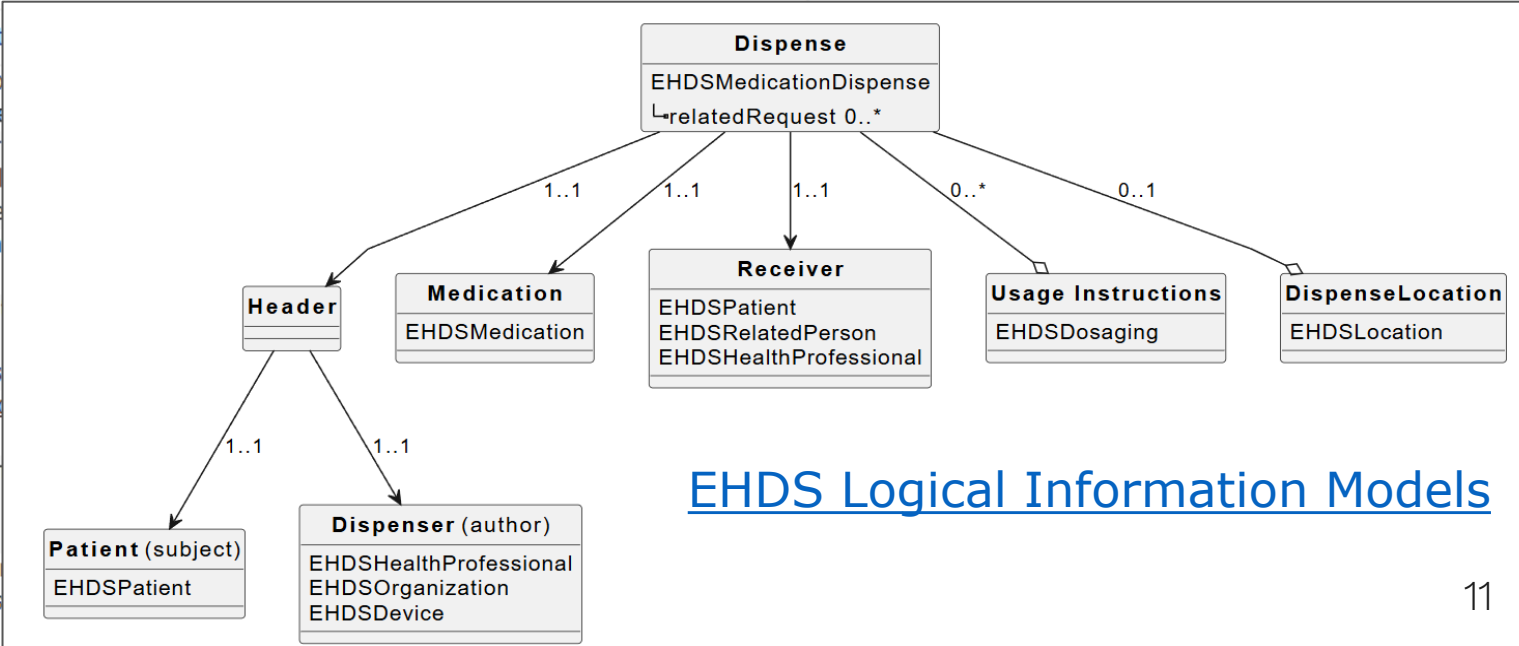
Dispense
EHDSMedicationDispense
└relatedRequest 0..*

1..1
1..1
1..1
0..*
0..1

Header

Medication
EHDSMedication

Receiver
EHDSPatient
EHDSRelatedPerson
EHDSHealthProfessional

Usage Instructions
EHDSDosaging

DispenseLocation
EHDSLocation

1..1
1..1

Patient (subject)
EHDSPatient

Dispenser (author)
EHDSHealthProfessional
EHDSOrganization
EHDSDevice

EHDS Logical Information Models

11